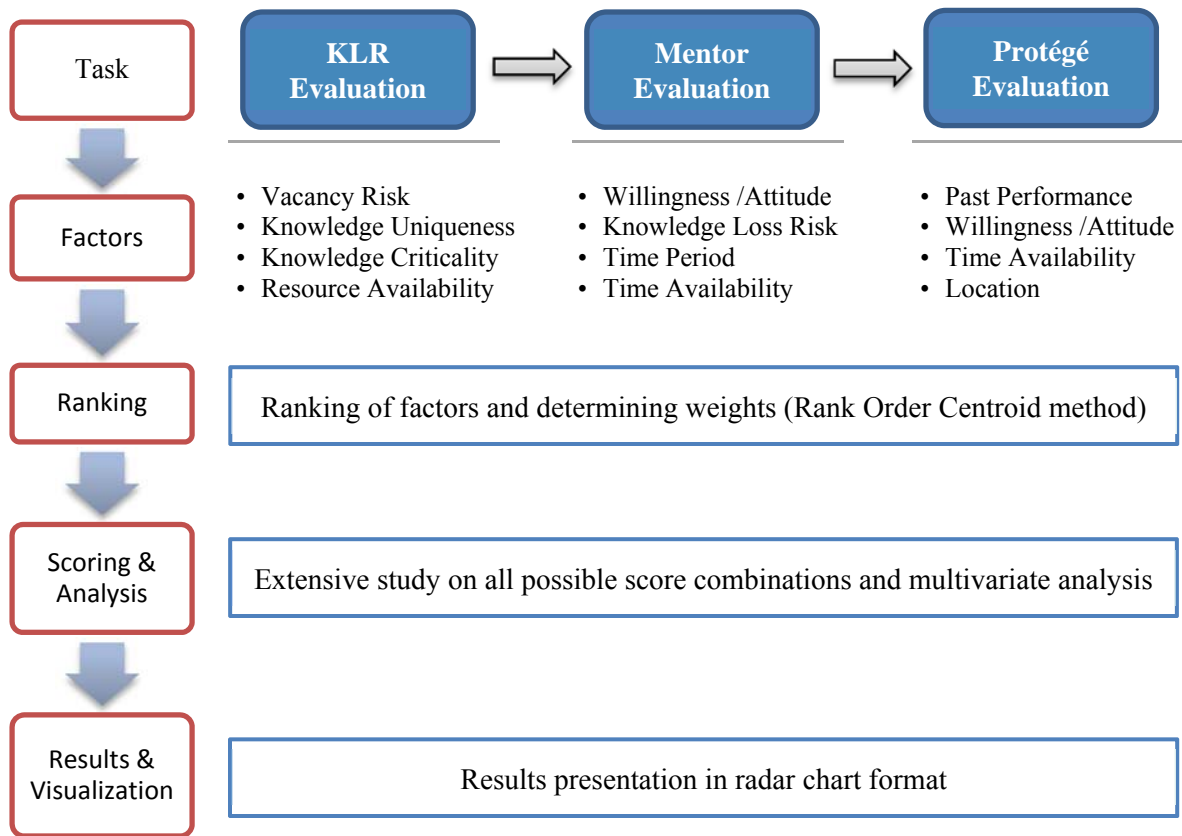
Task

KLR Evaluation

Mentor Evaluation

Protégé Evaluation

Factors

• Vacancy Risk
• Knowledge Uniqueness
• Knowledge Criticality
• Resource Availability

• Willingness /Attitude
• Knowledge Loss Risk
• Time Period
• Time Availability

• Past Performance
• Willingness /Attitude
• Time Availability
• Location

Ranking

Ranking of factors and determining weights (Rank Order Centroid method)

Scoring & Analysis

Extensive study on all possible score combinations and multivariate analysis

Results & Visualization

Results presentation in radar chart format